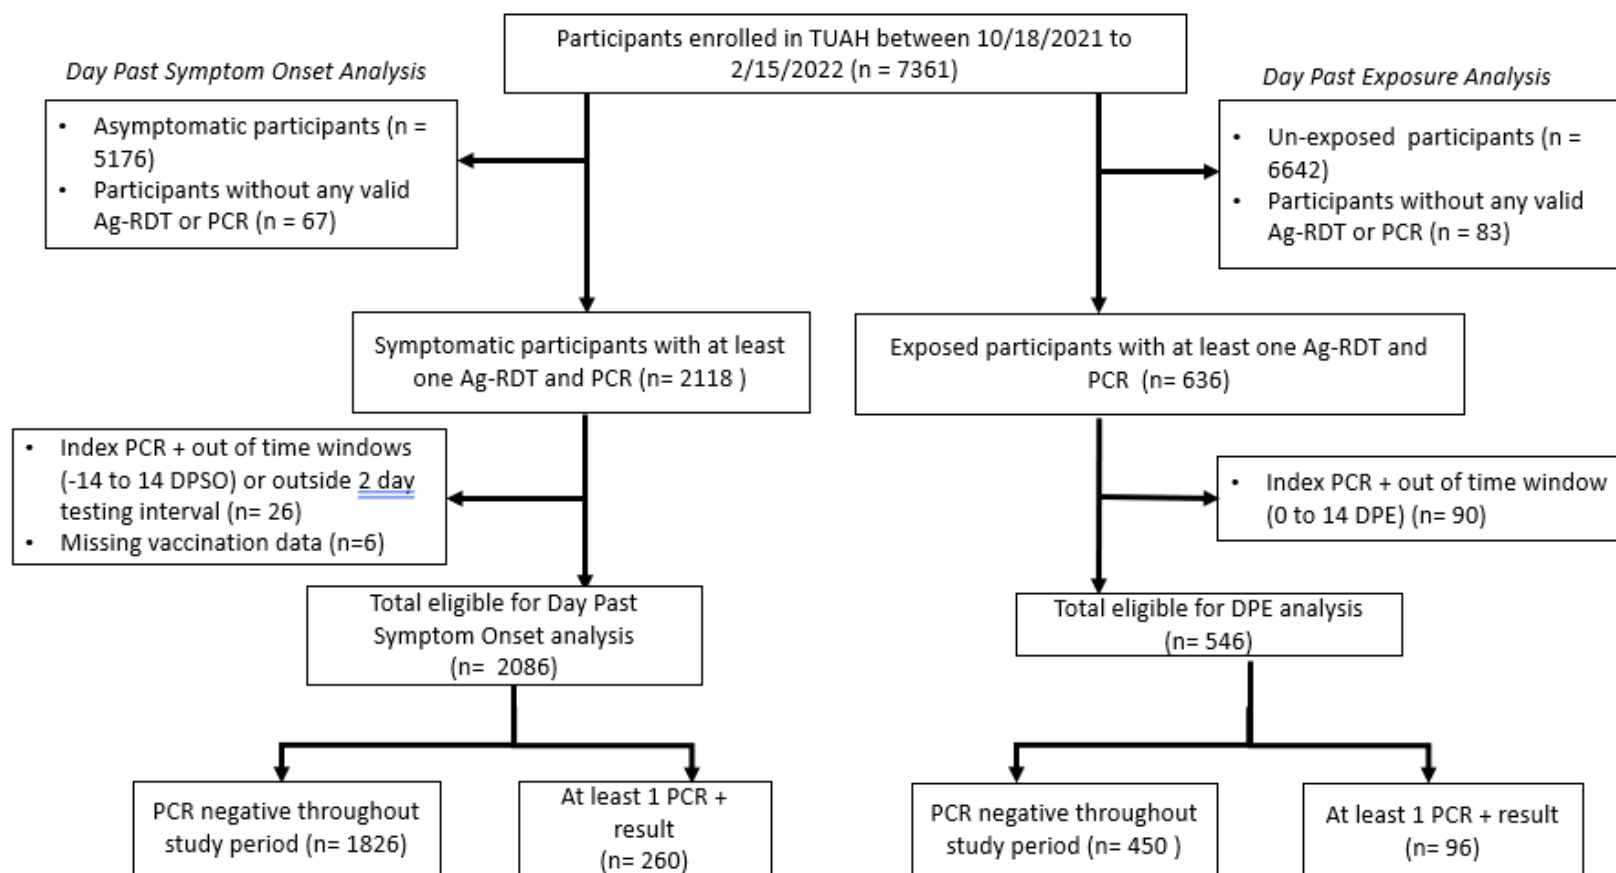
Participants enrolled in TUAH between 10/18/2021 to 2/15/2022 (n = 7361)

Day Past Symptom Onset Analysis

- Asymptomatic participants (n = 5176)
- Participants without any valid Ag-RDT or PCR (n = 67)

Symptomatic participants with at least one Ag-RDT and PCR (n= 2118 )

- Index PCR + out of time windows (-14 to 14 DPSO) or outside 2 day testing interval (n= 26)
- Missing vaccination data (n=6)

Total eligible for Day Past Symptom Onset analysis (n= 2086)

PCR negative throughout study period (n= 1826)

At least 1 PCR + result (n= 260)

Day Past Exposure Analysis

- Un-exposed participants (n = 6642)
- Participants without any valid Ag-RDT or PCR (n = 83)

Exposed participants with at least one Ag-RDT and PCR (n= 636)

- Index PCR + out of time window (0 to 14 DPE) (n= 90)

Total eligible for DPE analysis (n= 546)

PCR negative throughout study period (n= 450 )

At least 1 PCR + result (n= 96)